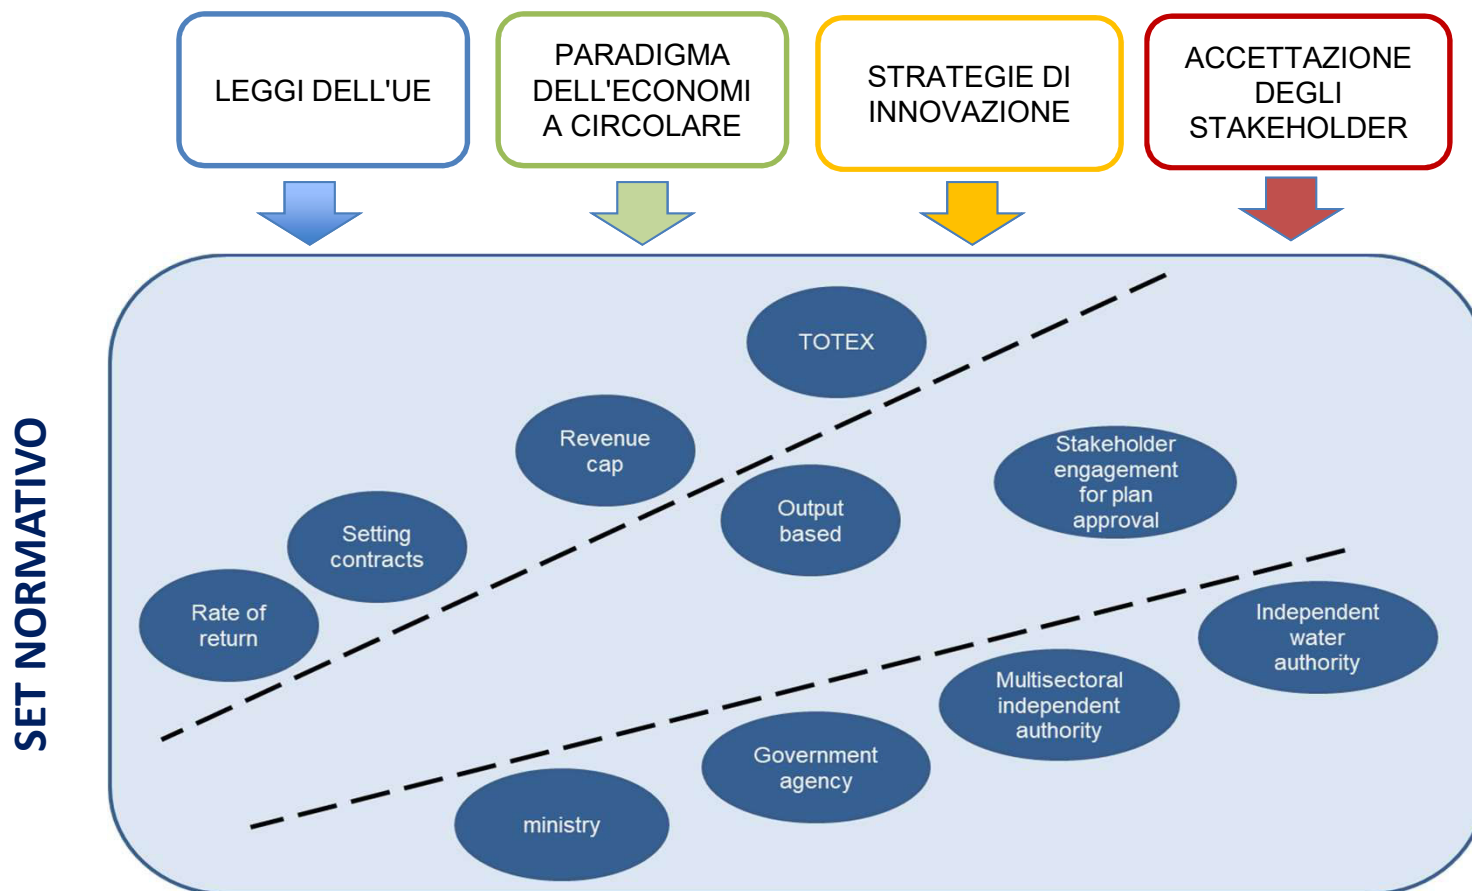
LEGGI DELL'UE

PARADIGMA DELL'ECONOMI A CIRCOLARE

STRATEGIE DI INNOVAZIONE

ACCETTAZIONE DEGLI STAKEHOLDER

SET NORMATIVO

TOTEX

Revenue cap

Setting contracts

Rate of return

Output based

Stakeholder engagement for plan approval

Independent water authority

Multisectoral independent authority

Government agency

ministry